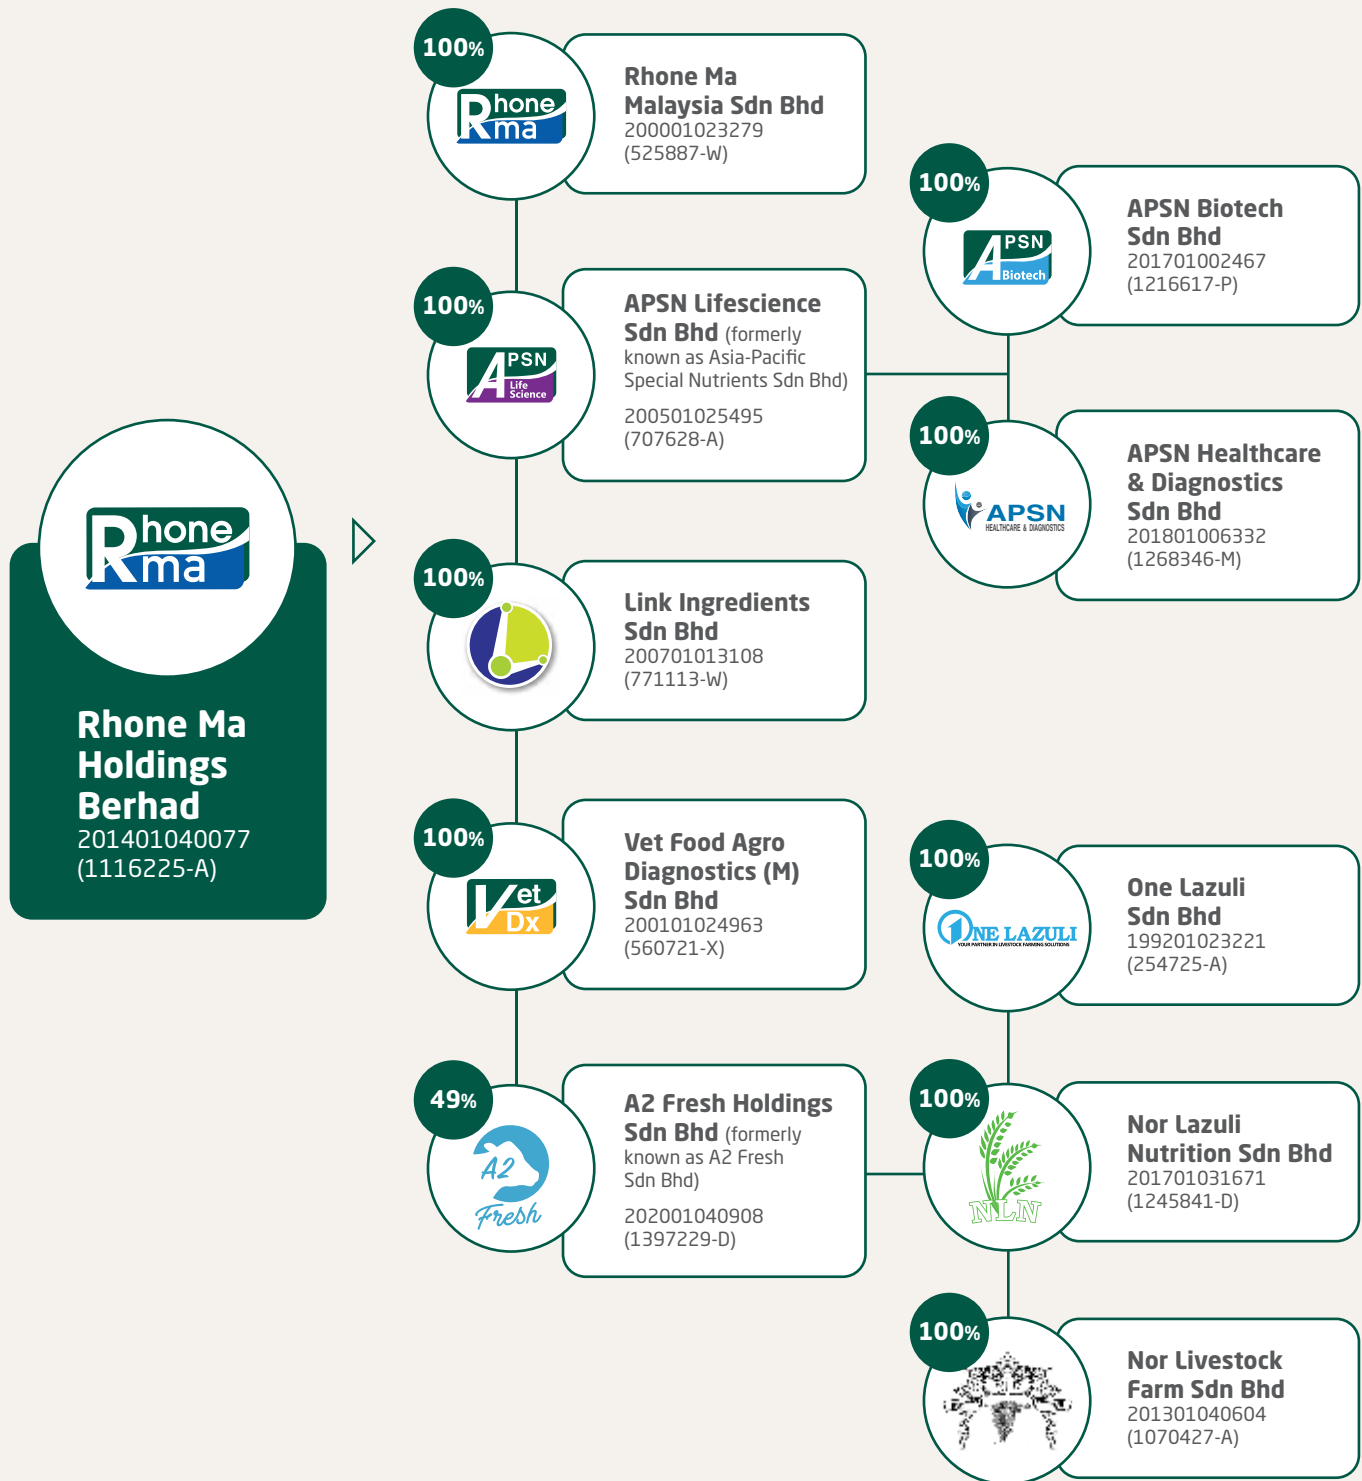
Rhone ma

Rhone Ma Holdings Berhad
201401040077
(1116225-A)

100%
Rhone ma
Rhone Ma Malaysia Sdn Bhd
200001023279
(525887-W)

100%
APSN Life Science
APSN Lifescience Sdn Bhd (formerly known as Asia-Pacific Special Nutrients Sdn Bhd)
200501025495
(707628-A)

100%
APSN Biotech
APSN Biotech Sdn Bhd
201701002467
(1216617-P)

100%
APSN HEALTHCARE & DIAGNOSTICS
APSN Healthcare & Diagnostics Sdn Bhd
201801006332
(1268346-M)

100%
Link Ingredients Sdn Bhd
200701013108
(771113-W)

100%
Vet Dx
Vet Food Agro Diagnostics (M) Sdn Bhd
200101024963
(560721-X)

100%
ONE LAZULI
YOUR PARTNER IN LIVESTOCK FARMING SOLUTIONS
One Lazuli Sdn Bhd
199201023221
(254725-A)

49%
A2 Fresh
A2 Fresh Holdings Sdn Bhd (formerly known as A2 Fresh Sdn Bhd)
202001040908
(1397229-D)

100%
NLN
Nor Lazuli Nutrition Sdn Bhd
201701031671
(1245841-D)

100%
Nor Livestock Farm Sdn Bhd
201301040604
(1070427-A)